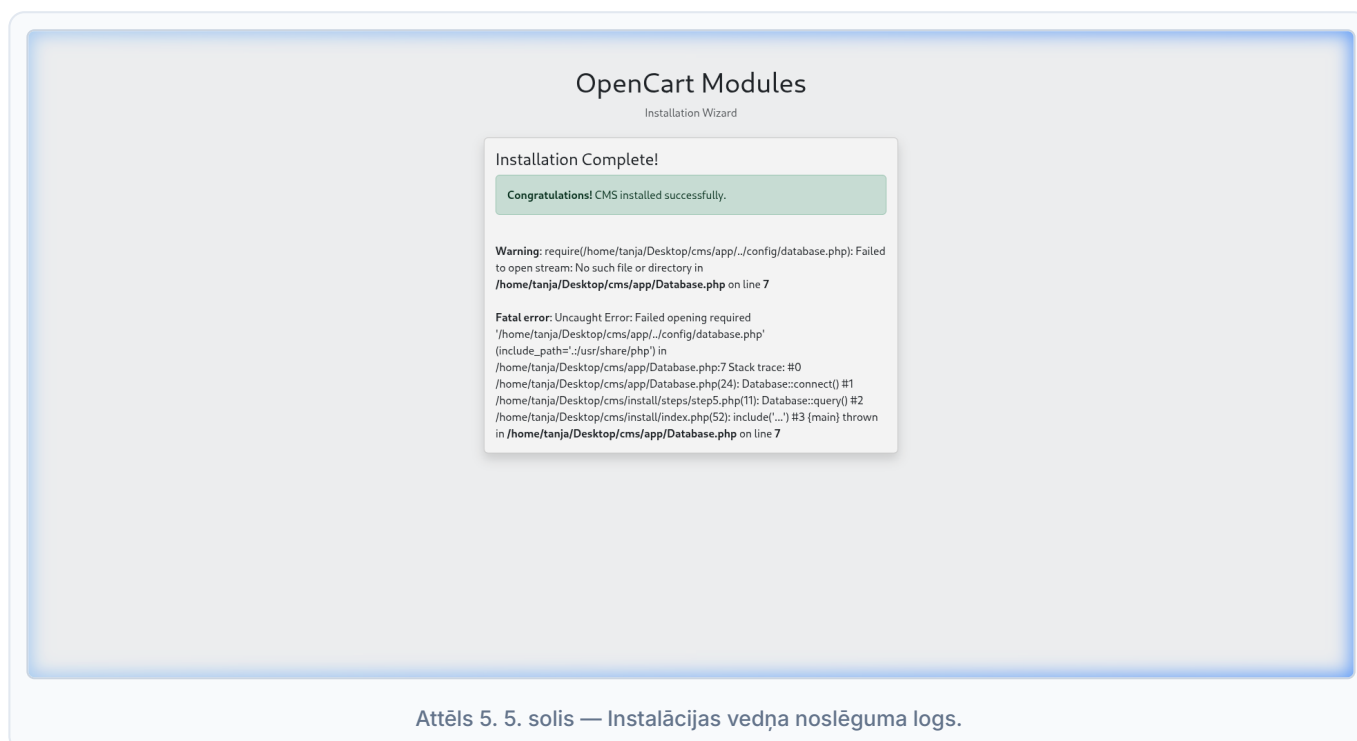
OpenCart Modules

Installation Wizard

Installation Complete!

**Congratulations!** CMS installed successfully.

**Warning**: require(/home/tanja/Desktop/cms/app/../config/database.php): Failed to open stream: No such file or directory in **/home/tanja/Desktop/cms/app/Database.php** on line **7**

**Fatal error**: Uncaught Error: Failed opening required '/home/tanja/Desktop/cms/app/../config/database.php' (include_path='.:/usr/share/php') in /home/tanja/Desktop/cms/app/Database.php:7 Stack trace: #0 /home/tanja/Desktop/cms/app/Database.php(24): Database::connect() #1 /home/tanja/Desktop/cms/install/steps/step5.php(11): Database::query() #2 /home/tanja/Desktop/cms/install/index.php(52): include('...') #3 {main} thrown in **/home/tanja/Desktop/cms/app/Database.php** on line **7**

Attēls 5. 5. solis — Instalācijas vedņa noslēguma logs.